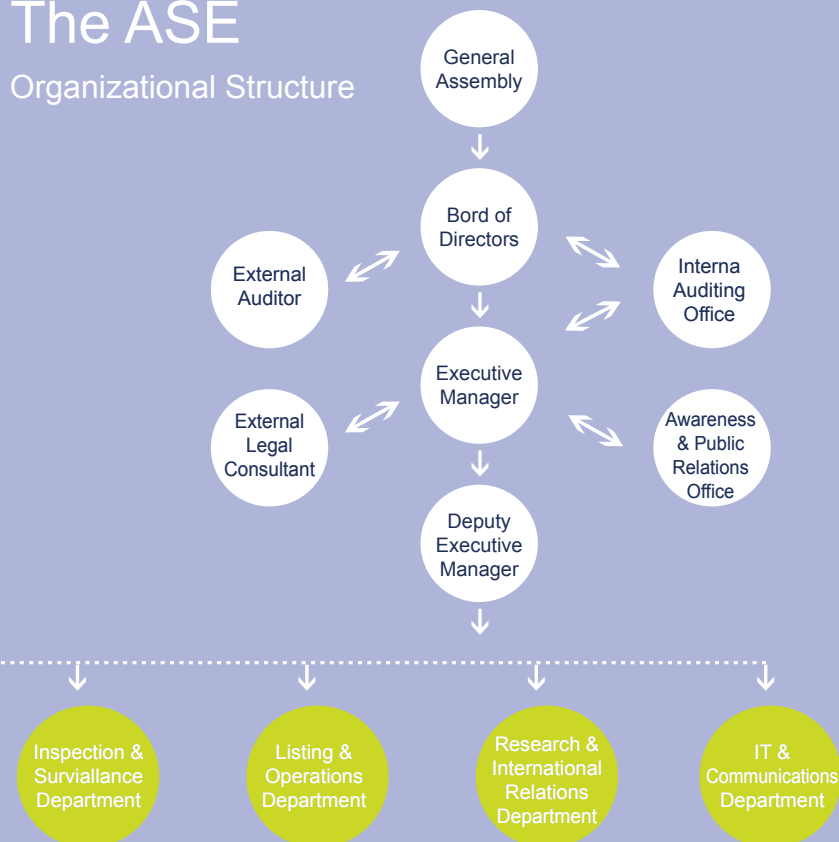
The ASE

Organizational Structure

General Assembly

Bord of Directors

External Auditor

Interna Auditing Office

Executive Manager

External Legal Consultant

Awareness & Public Relations Office

Deputy Executive Manager

Inspection & Surviallance Department

Listing & Operations Department

Research & International Relations Department

IT & Communications Department